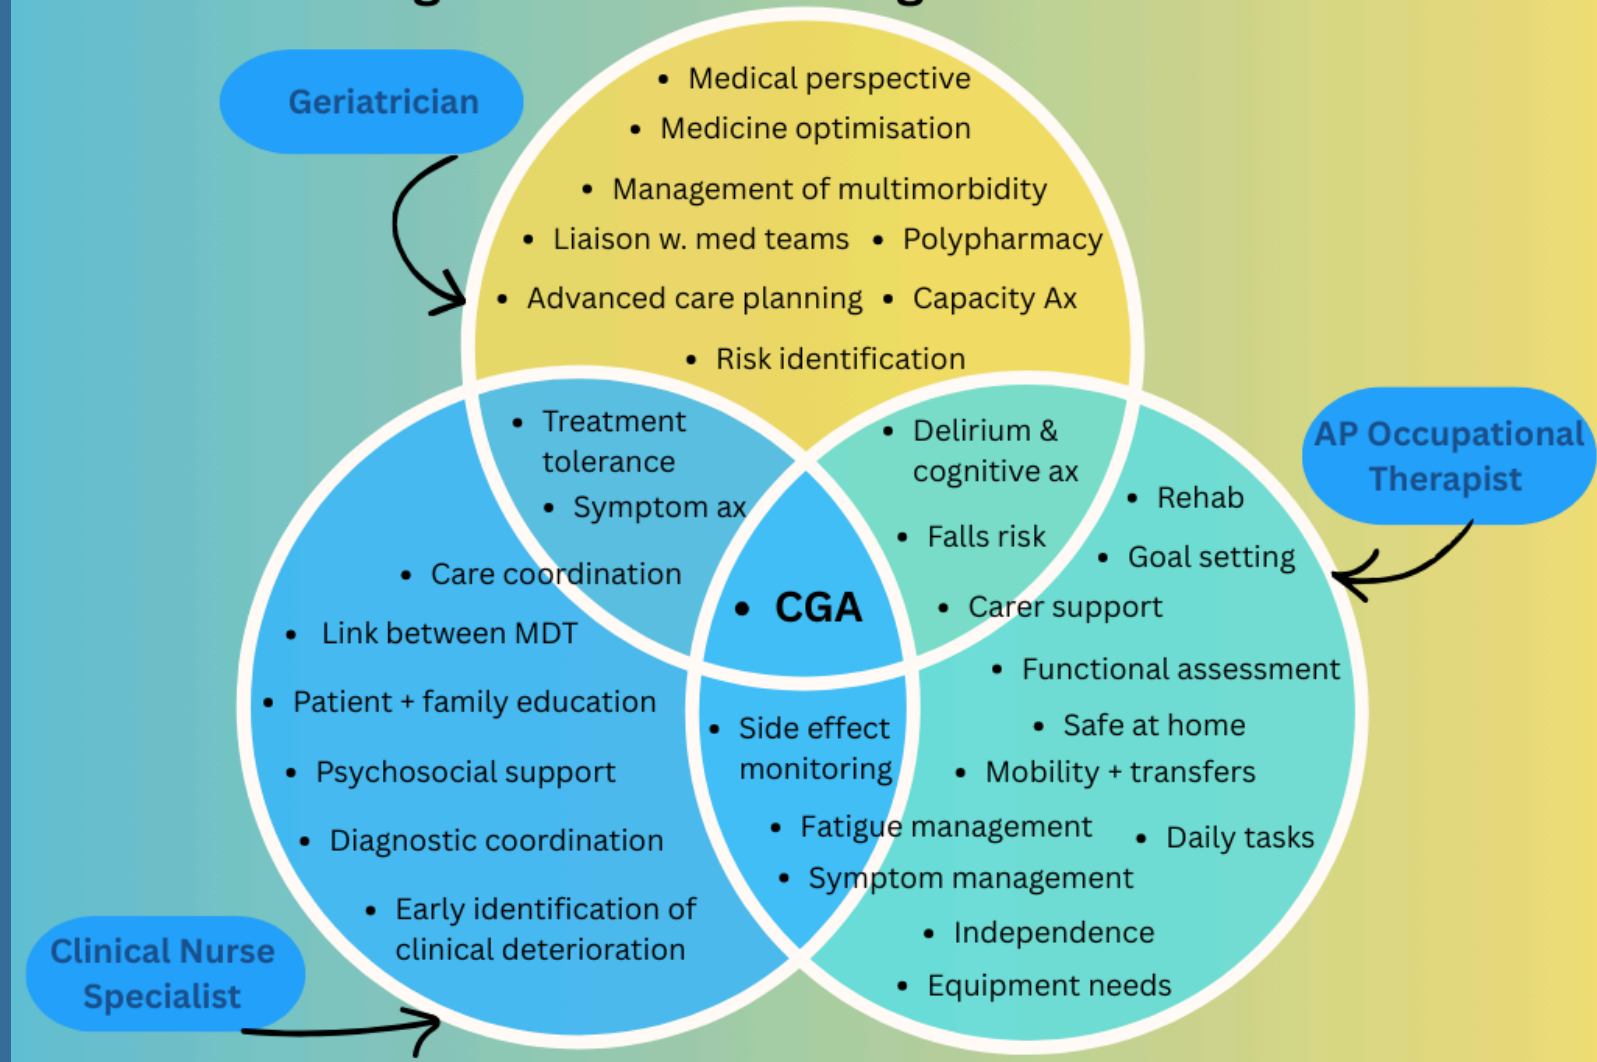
Geriatrician

- Medical perspective
- Medicine optimisation
- Management of multimorbidity
- Liaison w. med teams
- Polypharmacy
- Advanced care planning
- Capacity Ax
- Risk identification

- Treatment tolerance
- Symptom ax

- Delirium & cognitive ax
- Falls risk

AP Occupational Therapist

- Rehab
- Goal setting
- Carer support
- Functional assessment
- Safe at home
- Mobility + transfers
- Daily tasks
- Independence
- Equipment needs

- CGA

- Care coordination
- Link between MDT
- Patient + family education
- Psychosocial support
- Diagnostic coordination
- Early identification of clinical deterioration

- Side effect monitoring
- Fatigue management
- Symptom management

Clinical Nurse Specialist